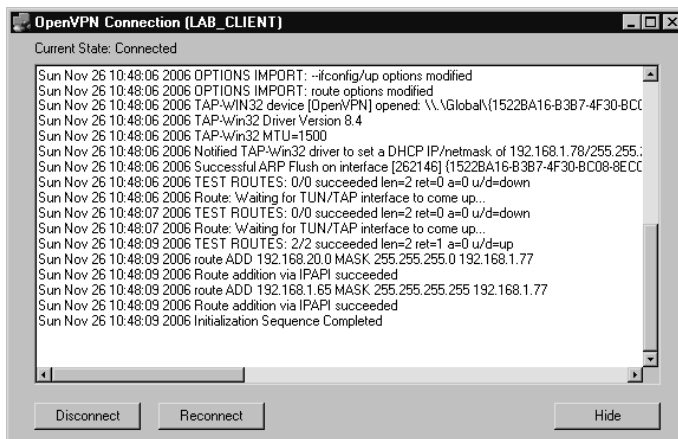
OpenVPN Connection (LAB_CLIENT)

Current State: Connected

Sun Nov 26 10:48:06 2006 OPTIONS IMPORT: --ifconfig/up options modified
Sun Nov 26 10:48:06 2006 OPTIONS IMPORT: route options modified
Sun Nov 26 10:48:06 2006 TAP-WIN32 device [OpenVPN] opened: \\.\Global\{1522BA16-B3B7-4F30-BC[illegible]
Sun Nov 26 10:48:06 2006 TAP-Win32 Driver Version 8.4
Sun Nov 26 10:48:06 2006 TAP-Win32 MTU=1500
Sun Nov 26 10:48:06 2006 Notified TAP-Win32 driver to set a DHCP IP/netmask of 192.168.1.78/255.255.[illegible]
Sun Nov 26 10:48:06 2006 Successful ARP Flush on interface [262146] {1522BA16-B3B7-4F30-BC08-8EC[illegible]
Sun Nov 26 10:48:06 2006 TEST ROUTES: 0/0 succeeded len=2 ret=0 a=0 u/d=down
Sun Nov 26 10:48:06 2006 Route: Waiting for TUN/TAP interface to come up...
Sun Nov 26 10:48:07 2006 TEST ROUTES: 0/0 succeeded len=2 ret=0 a=0 u/d=down
Sun Nov 26 10:48:07 2006 Route: Waiting for TUN/TAP interface to come up...
Sun Nov 26 10:48:09 2006 TEST ROUTES: 2/2 succeeded len=2 ret=1 a=0 u/d=up
Sun Nov 26 10:48:09 2006 route ADD 192.168.20.0 MASK 255.255.255.0 192.168.1.77
Sun Nov 26 10:48:09 2006 Route addition via IPAPI succeeded
Sun Nov 26 10:48:09 2006 route ADD 192.168.1.65 MASK 255.255.255.255 192.168.1.77
Sun Nov 26 10:48:09 2006 Route addition via IPAPI succeeded
Sun Nov 26 10:48:09 2006 Initialization Sequence Completed

Disconnect Reconnect Hide